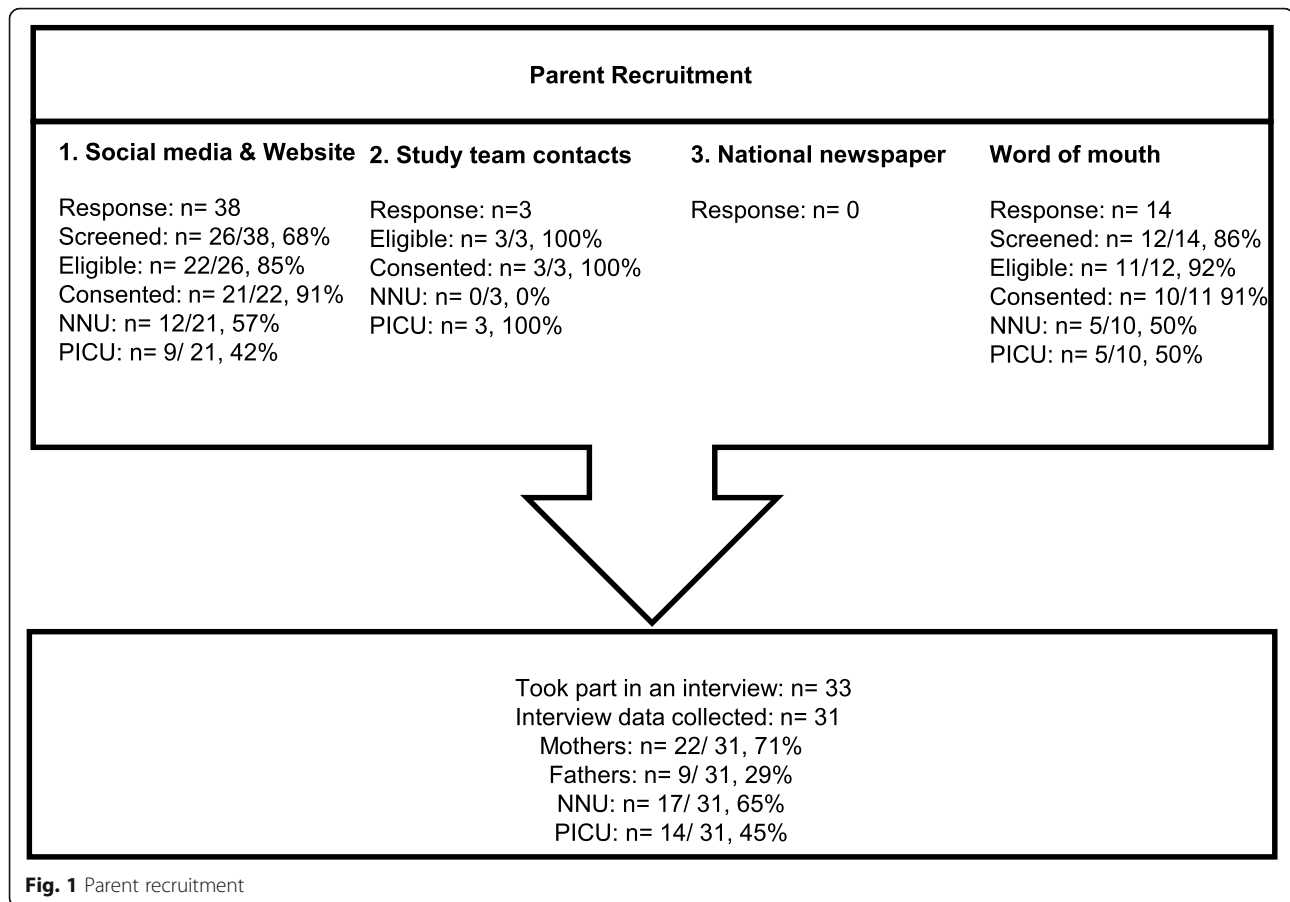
Parent Recruitment

1. Social media & Website

Response: n= 38
Screened: n= 26/38, 68%
Eligible: n= 22/26, 85%
Consented: n= 21/22, 91%
NNU: n= 12/21, 57%
PICU: n= 9/ 21, 42%

2. Study team contacts

Response: n=3
Eligible: n= 3/3, 100%
Consented: n= 3/3, 100%
NNU: n= 0/3, 0%
PICU: n= 3, 100%

3. National newspaper

Response: n= 0

Word of mouth

Response: n= 14
Screened: n= 12/14, 86%
Eligible: n= 11/12, 92%
Consented: n= 10/11 91%
NNU: n= 5/10, 50%
PICU: n= 5/10, 50%

Took part in an interview: n= 33
Interview data collected: n= 31
Mothers: n= 22/ 31, 71%
Fathers: n= 9/ 31, 29%
NNU: n= 17/ 31, 65%
PICU: n= 14/ 31, 45%

Fig. 1 Parent recruitment